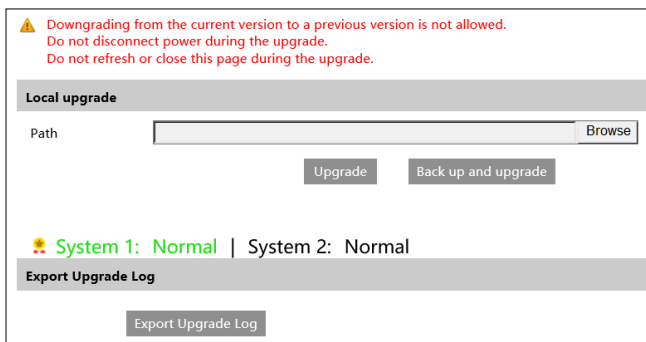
Downgrading from the current version to a previous version is not allowed.
Do not disconnect power during the upgrade.
Do not refresh or close this page during the upgrade.

Local upgrade

Path

Browse

Upgrade

Back up and upgrade

System 1: Normal | System 2: Normal

Export Upgrade Log

Export Upgrade Log